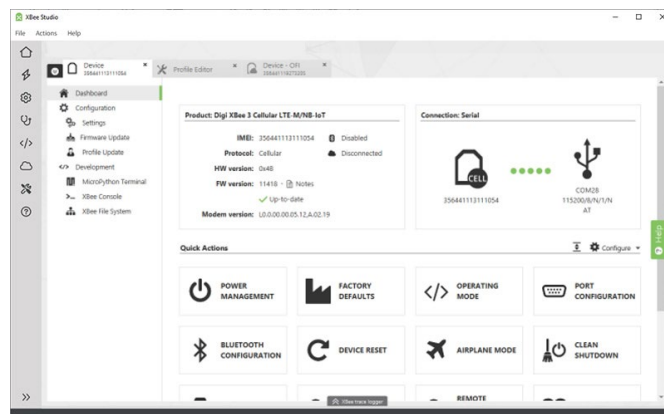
XBee Studio

File Actions Help

Device 356441113111054

Profile Editor

Device - Off 356441116275035

Dashboard

Configuration

Settings

Firmware Update

Profile Update

Development

MicroPython Terminal

XBee Console

XBee File System

Product: Digi XBee 3 Cellular LTE-M/NB-IoT

IMEI: 356441113111054 Disabled

Protocol: Cellular Disconnected

HW version: 0x48

FW version: 11418 - Notes

Up-to-date

Modem version: L0.0.00.00.05.12.A02.19

Connection: Serial

CELL

356441113111054

COM28 115200/8/N/1/N AT

Quick Actions

Configure

POWER MANAGEMENT

FACTORY DEFAULTS

OPERATING MODE

PORT CONFIGURATION

BLUETOOTH CONFIGURATION

DEVICE RESET

AIRPLANE MODE

CLEAN SHUTDOWN

REMOTE

XBee trace logger

Help